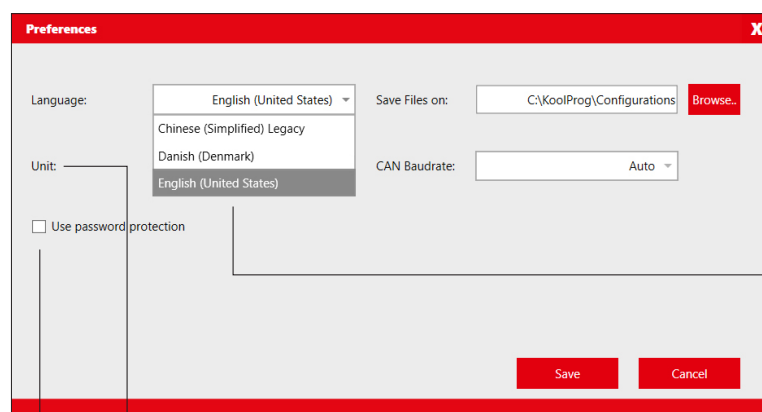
Preferences

X

Language:

English (United States)

Chinese (Simplified) Legacy

Danish (Denmark)

English (United States)

Save Files on:

C:\KoolProg\Configurations

Browse..

Unit:

CAN Baudrate:

Auto

Use password protection

Save

Cancel